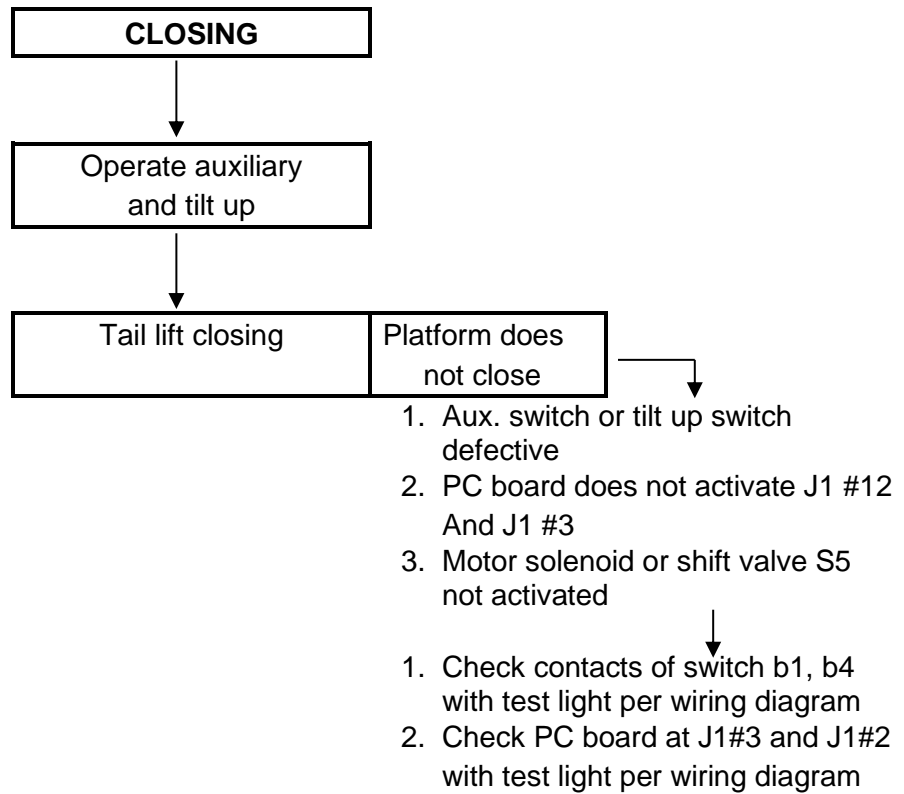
CLOSING

Operate auxiliary and tilt up

Tail lift closing

Platform does not close

1. Aux. switch or tilt up switch defective
2. PC board does not activate J1 #12 And J1 #3
3. Motor solenoid or shift valve S5 not activated

1. Check contacts of switch b1, b4 with test light per wiring diagram
2. Check PC board at J1#3 and J1#2 with test light per wiring diagram